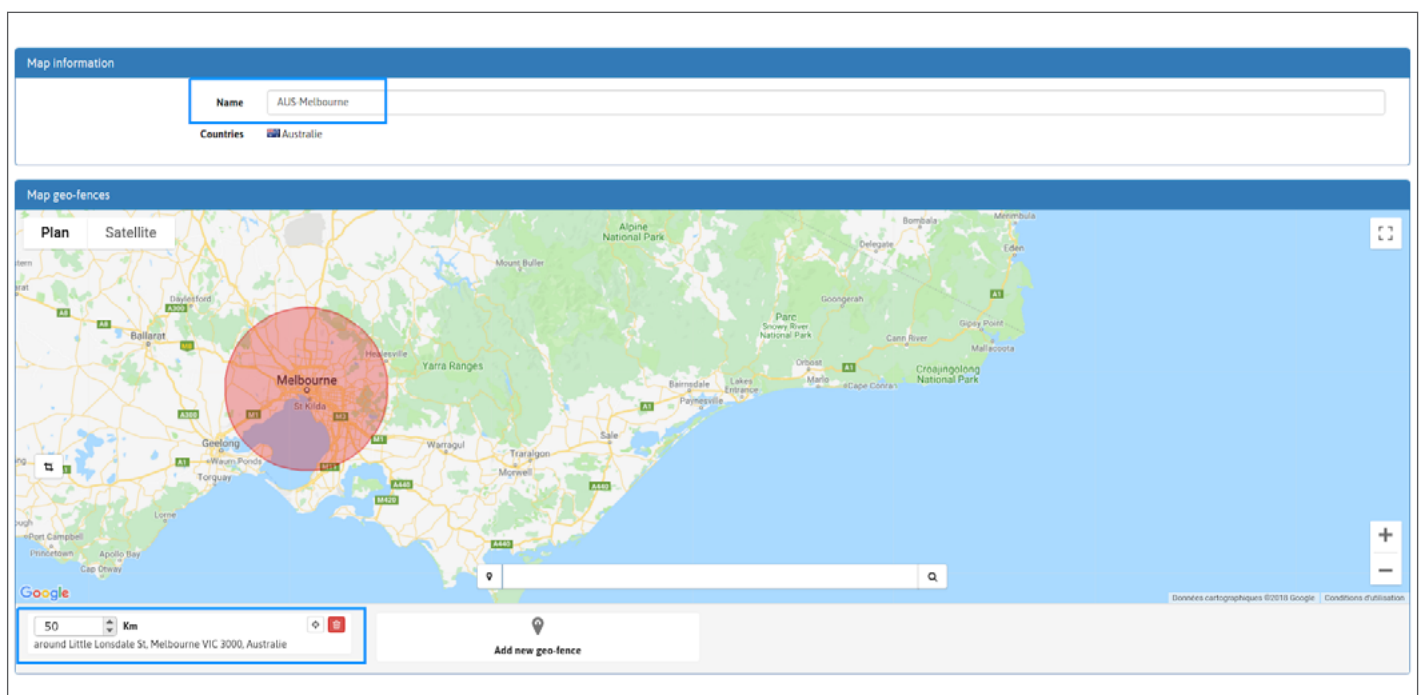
Map information

Name AUS-Melbourne

Countries Australie

Map geo-fences

Plan Satellite

Alpine National Park
Bombala
Merimbula
Delegate
Eden
Mount Buller
Daylesford
A300
A8
Ballarat
M8
Parc Snowy River National Park
Goongerah
A1
Gipsy Point
Cann River
Mallacoota
Healesville
Yarra Ranges
Melbourne
St Kilda
M1
M3
A300
Orbost
Marlo
Cape Conran
Croajingolong National Park
Bairnsdale
Lakes Entrance
Paynesville
A1
Geelong
Waurn Ponds
Torquay
A1
Warragul
Sale
Traralgon
Morwell
A440
M420
A440
Port Campbell
Princetown
Apollo Bay
Cap Otway
A440
Google
Données cartographiques ©2018 Google
Conditions d'utilisation

50 Km
around Little Lonsdale St, Melbourne VIC 3000, Australie

Add new geo-fence